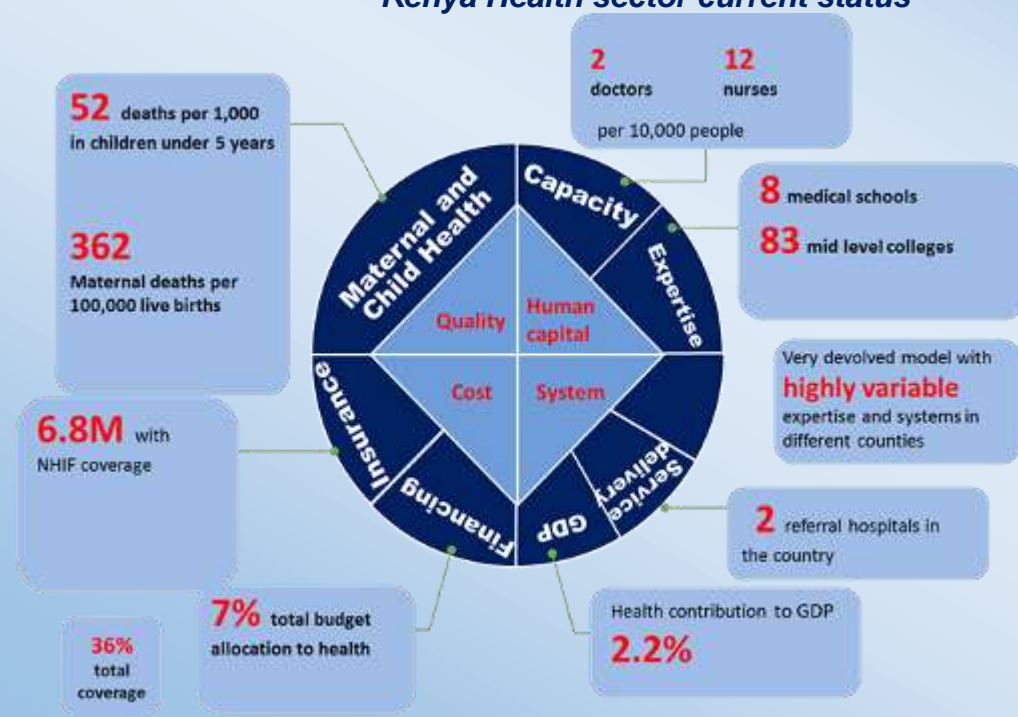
Kenya Health sector current status

52 deaths per 1,000 in children under 5 years

362 Maternal deaths per 100,000 live births

2 doctors 12 nurses per 10,000 people

8 medical schools

83 mid level colleges

Very devolved model with highly variable expertise and systems in different counties

6.8M with NHIF coverage

2 referral hospitals in the country

Health contribution to GDP 2.2%

7% total budget allocation to health

36% total coverage

Maternal and Child Health

Capacity

Expertise

Service delivery

GDP

Financing

Insurance

Quality

Human capital

Cost

System